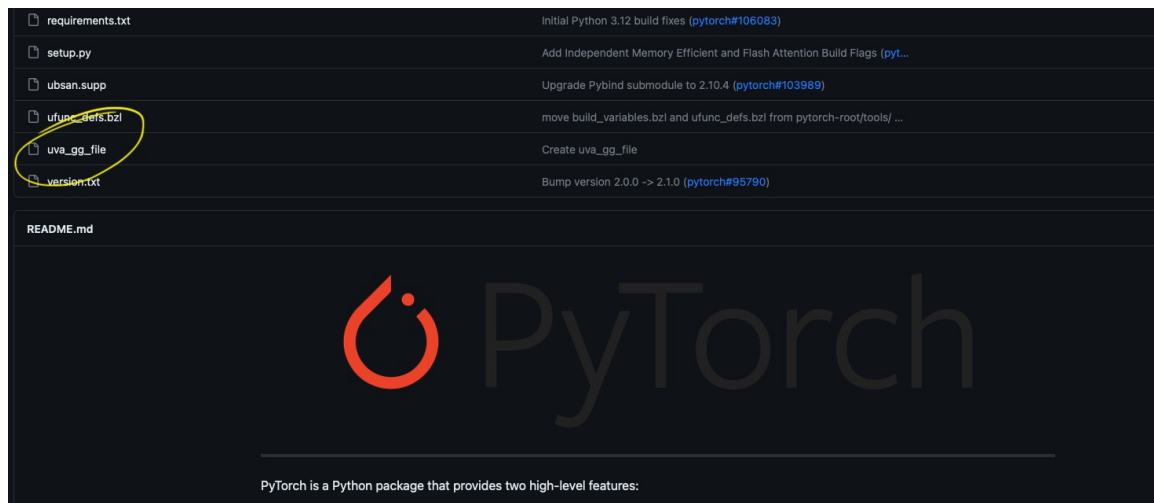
| | |
|---|---|
| requirements.txt | Initial Python 3.12 build fixes (pytorch#106083) |
| setup.py | Add Independent Memory Efficient and Flash Attention Build Flags (pyt… |
| ubsan.supp | Upgrade Pybind submodule to 2.10.4 (pytorch#103989) |
| ufunc_defs.bzl | move build_variables.bzl and ufunc_defs.bzl from pytorch-root/tools/ … |
| uva_gg_file | Create uva_gg_file |
| version.txt | Bump version 2.0.0 -> 2.1.0 (pytorch#95790) |

README.md

PyTorch

PyTorch is a Python package that provides two high-level features: